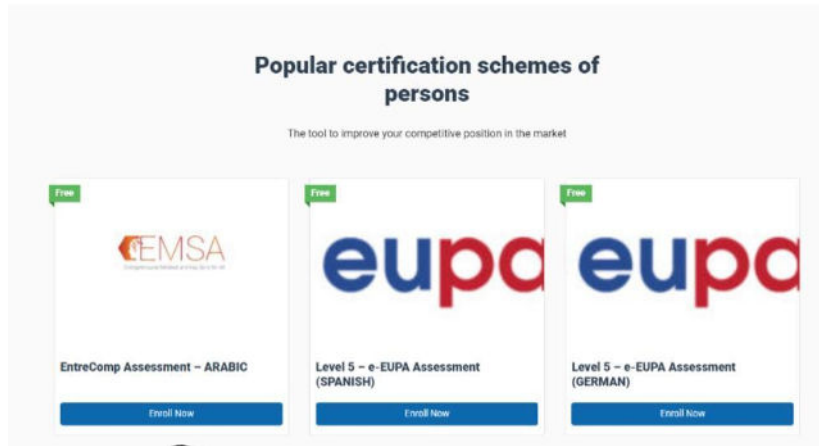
Popular certification schemes of persons

The tool to improve your competitive position in the market

Free

EMSA

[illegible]

EntreComp Assessment – ARABIC

Enroll Now

Free

eupa

Level 5 – e-EUPA Assessment (SPANISH)

Enroll Now

Free

eupa

Level 5 – e-EUPA Assessment (GERMAN)

Enroll Now